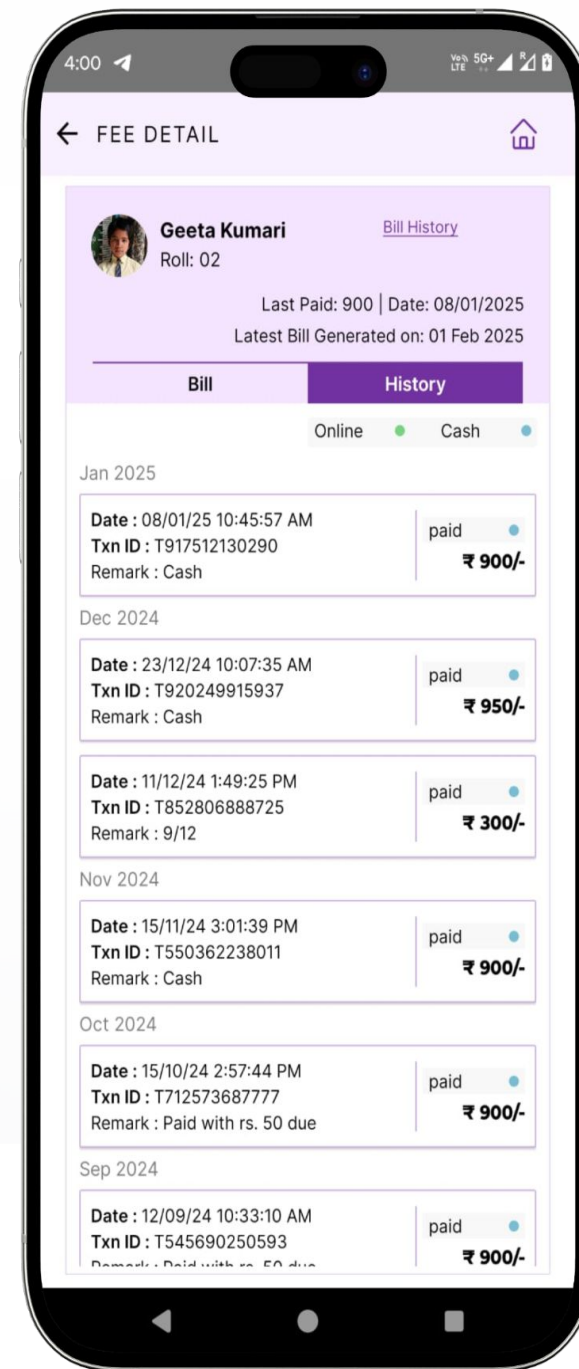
4:00

Vo LTE 5G+

← FEE DETAIL

Geeta Kumari
Roll: 02

Bill History

Last Paid: 900 | Date: 08/01/2025
Latest Bill Generated on: 01 Feb 2025

Bill
History

Online
Cash

Jan 2025

Date : 08/01/25 10:45:57 AM
Txn ID : T917512130290
Remark : Cash
paid
₹ 900/-

Dec 2024

Date : 23/12/24 10:07:35 AM
Txn ID : T920249915937
Remark : Cash
paid
₹ 950/-

Date : 11/12/24 1:49:25 PM
Txn ID : T852806888725
Remark : 9/12
paid
₹ 300/-

Nov 2024

Date : 15/11/24 3:01:39 PM
Txn ID : T550362238011
Remark : Cash
paid
₹ 900/-

Oct 2024

Date : 15/10/24 2:57:44 PM
Txn ID : T712573687777
Remark : Paid with rs. 50 due
paid
₹ 900/-

Sep 2024

Date : 12/09/24 10:33:10 AM
Txn ID : T545690250593
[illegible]
paid
₹ 900/-